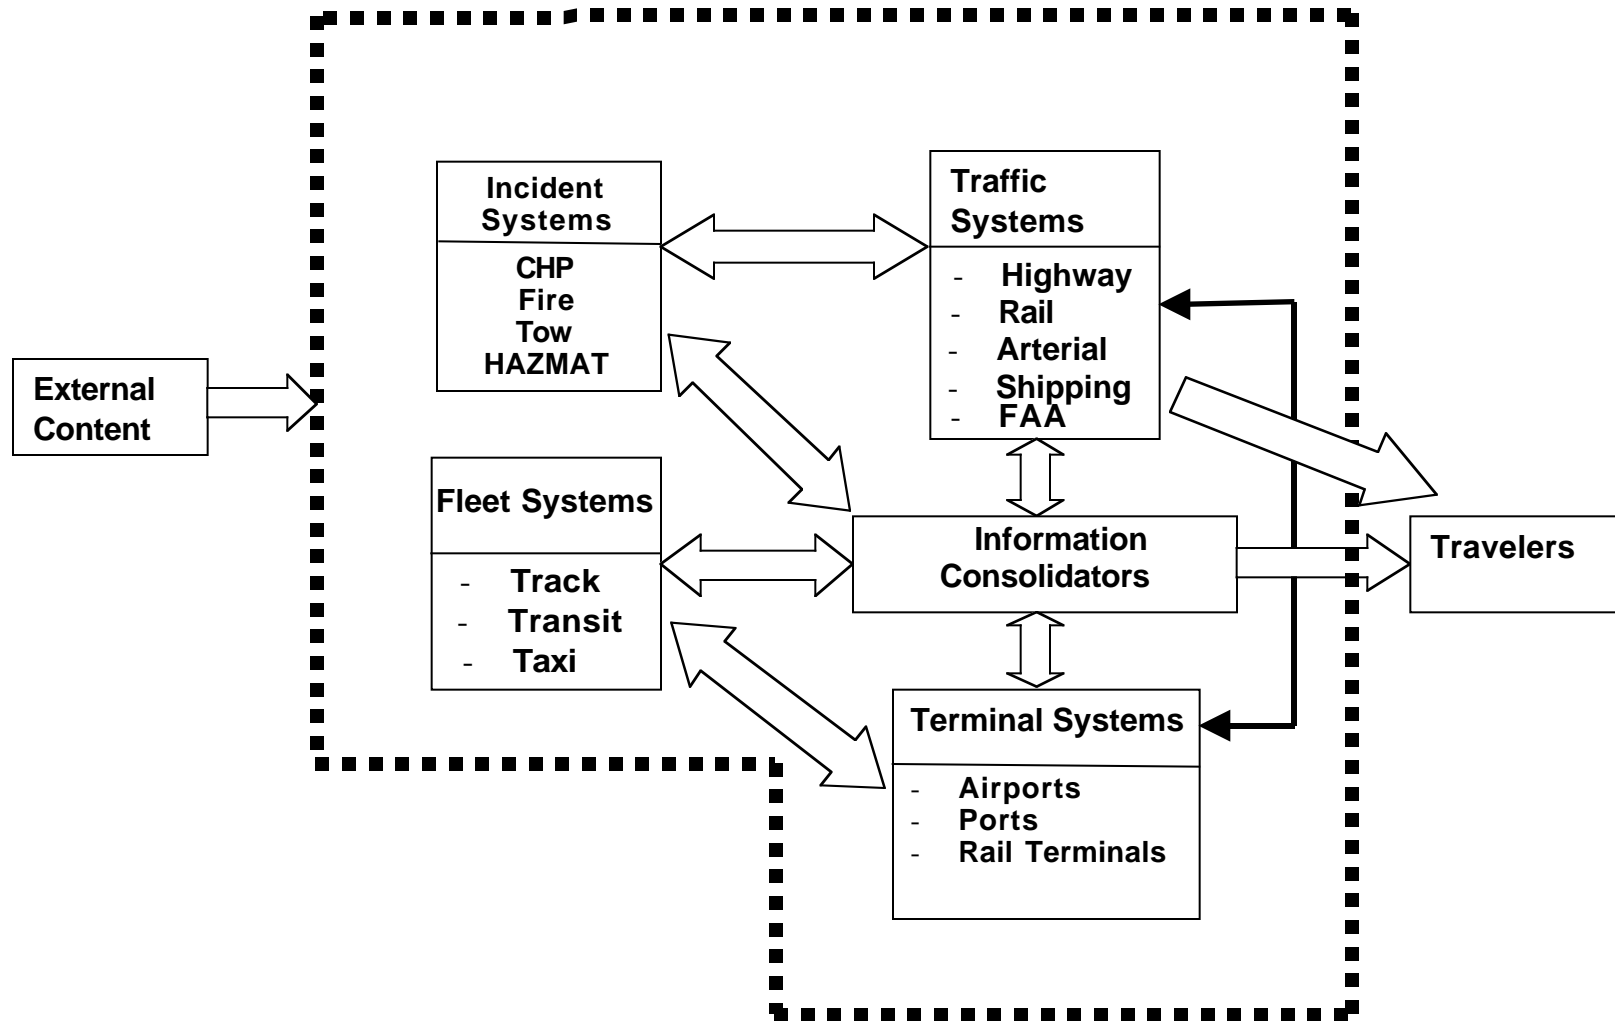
Incident Systems

CHP
Fire
Tow
HAZMAT

Traffic Systems

- Highway
- Rail
- Arterial
- Shipping
- FAA

External Content

Fleet Systems

- Track
- Transit
- Taxi

Information Consolidators

Travelers

Terminal Systems

- Airports
- Ports
- Rail Terminals